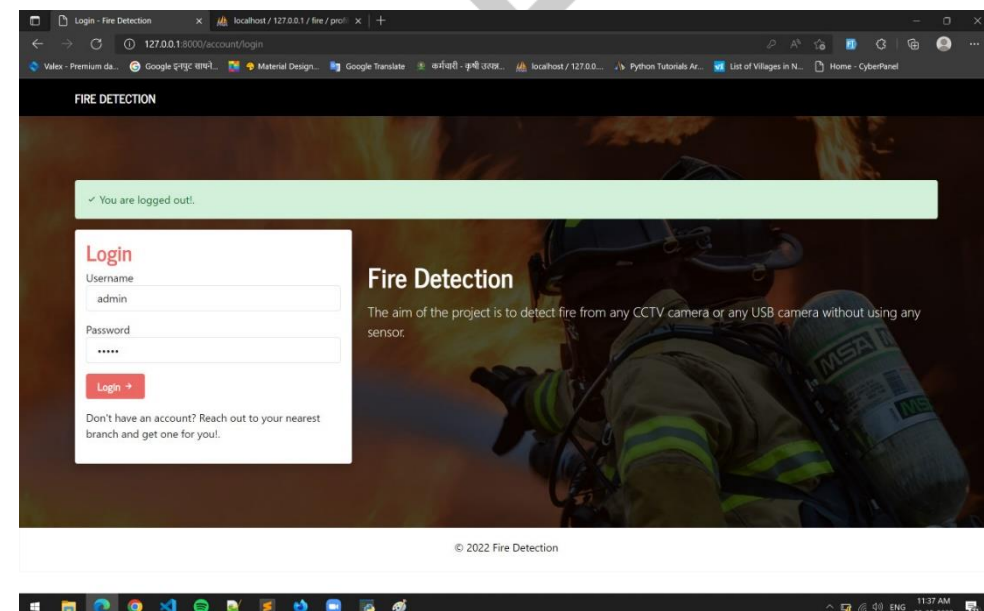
Login - Fire Detection
localhost / 127.0.0.1 / fire / profi
127.0.0.1:8000/account/login
Valex - Premium da... Google इनपुट साधने... Material Design... Google Translate कर्मचारी - कृषी उत्पन्न... localhost / 127.0.0... Python Tutorials Ar... List of Villages in N... Home - CyberPanel

FIRE DETECTION

✓ You are logged out!.

Login
Username
admin
Password
•••••
Login →

Don't have an account? Reach out to your nearest branch and get one for you!.

Fire Detection

The aim of the project is to detect fire from any CCTV camera or any USB camera without using any sensor.

MSA

© 2022 Fire Detection

ENG 11:37 AM